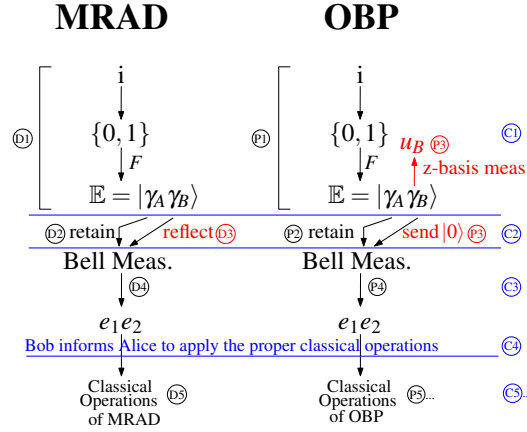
MRAD

OBP

D1

i

$\{0,1\}$

$F$

$\mathbb{E} = |\gamma_A \gamma_B\rangle$

P1

i

$\{0,1\}$

$F$

$\mathbb{E} = |\gamma_A \gamma_B\rangle$

$u_B$ P3

z-basis meas

C1

D2 retain

reflect D3

P2 retain

send $|0\rangle$ P3

C2

Bell Meas.

Bell Meas.

C3

D4

P4

$e_1 e_2$

$e_1 e_2$

Bob informs Alice to apply the proper classical operations

C4

Classical Operations of MRAD

D5

Classical Operations of OBP

P5...

C5...